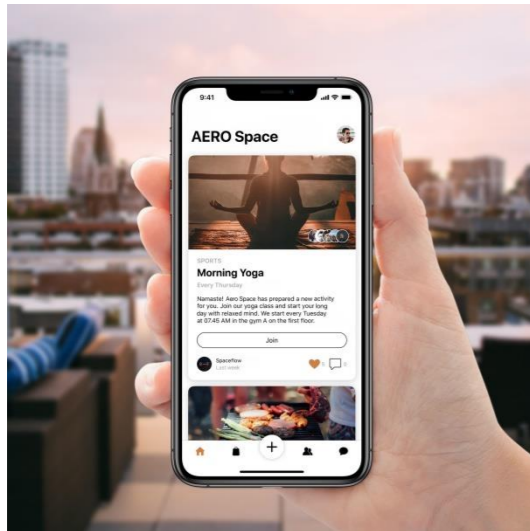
9:41

AERO Space

SPORTS

Morning Yoga

Every Thursday

Namaste! Aero Space has prepared a new activity for you. Join our yoga class and start your long day with relaxed mind. We start every Tuesday at 07:45 AM in the gym A on the first floor.

Join

Spaceflow
Last week

+